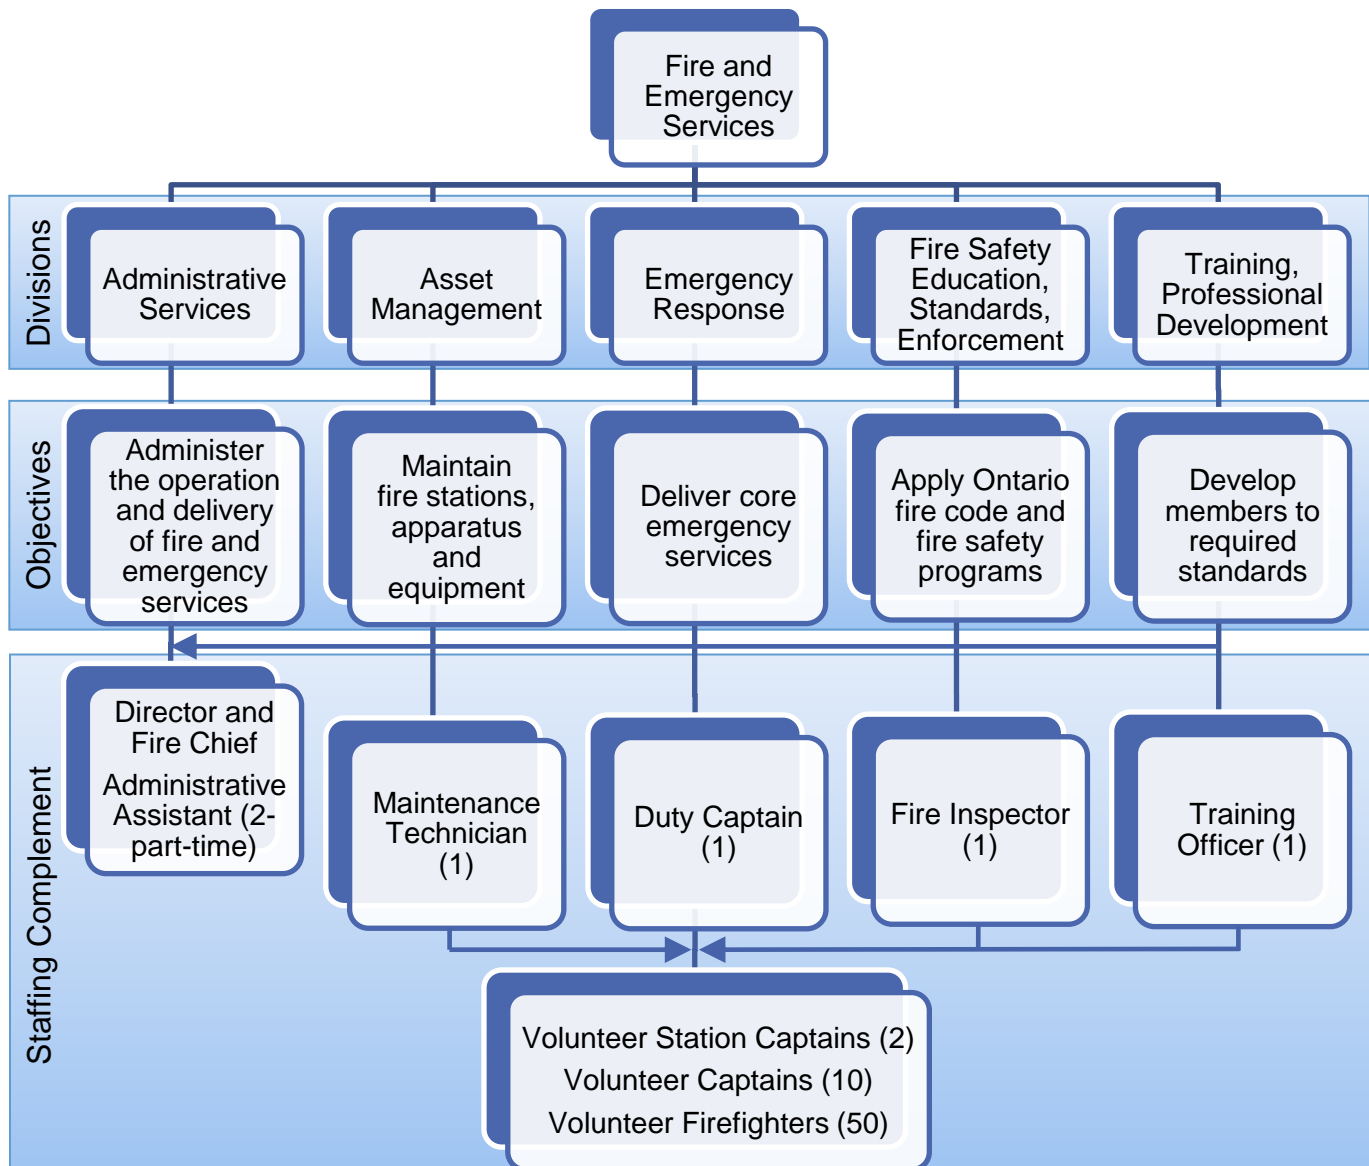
Fire and Emergency Services

Divisions

Administrative Services

Asset Management

Emergency Response

Fire Safety Education, Standards, Enforcement

Training, Professional Development

Objectives

Administer the operation and delivery of fire and emergency services

Maintain fire stations, apparatus and equipment

Deliver core emergency services

Apply Ontario fire code and fire safety programs

Develop members to required standards

Staffing Complement

Director and Fire Chief

Administrative Assistant (2-part-time)

Maintenance Technician (1)

Duty Captain (1)

Fire Inspector (1)

Training Officer (1)

Volunteer Station Captains (2)

Volunteer Captains (10)

Volunteer Firefighters (50)